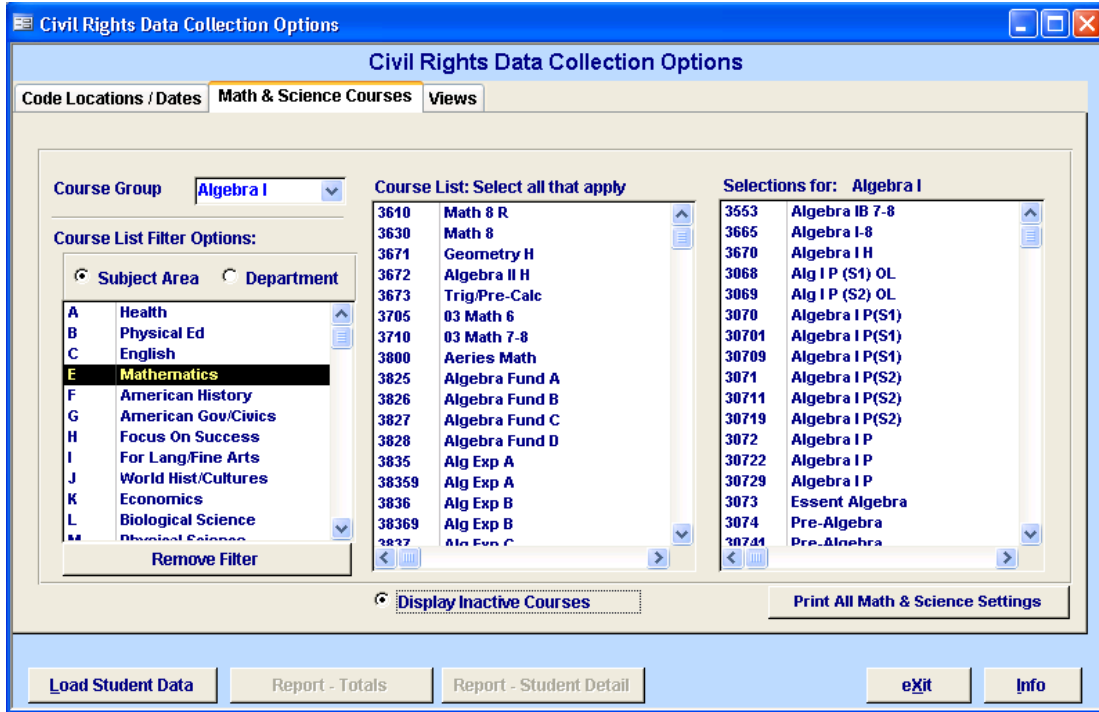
Civil Rights Data Collection Options

Civil Rights Data Collection Options

Code Locations / Dates | Math & Science Courses | Views

Course Group Algebra I

Course List Filter Options:

Subject Area Department

| | |
|---|---|
| A | Health |
| B | Physical Ed |
| C | English |
| E | Mathematics |
| F | American History |
| G | American Gov/Civics |
| H | Focus On Success |
| I | For Lang/Fine Arts |
| J | World Hist/Cultures |
| K | Economics |
| L | Biological Science |
| M | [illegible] |

Remove Filter

Course List: Select all that apply

| | |
|---|---|
| 3610 | Math 8 R |
| 3630 | Math 8 |
| 3671 | Geometry H |
| 3672 | Algebra II H |
| 3673 | Trig/Pre-Calc |
| 3705 | 03 Math 6 |
| 3710 | 03 Math 7-8 |
| 3800 | Aeries Math |
| 3825 | Algebra Fund A |
| 3826 | Algebra Fund B |
| 3827 | Algebra Fund C |
| 3828 | Algebra Fund D |
| 3835 | Alg Exp A |
| 38359 | Alg Exp A |
| 3836 | Alg Exp B |
| 38369 | Alg Exp B |
| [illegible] | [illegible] |

Selections for: Algebra I

| | |
|---|---|
| 3553 | Algebra IB 7-8 |
| 3665 | Algebra I-8 |
| 3670 | Algebra I H |
| 3068 | Alg I P (S1) OL |
| 3069 | Alg I P (S2) OL |
| 3070 | Algebra I P(S1) |
| 30701 | Algebra I P(S1) |
| 30709 | Algebra I P(S1) |
| 3071 | Algebra I P(S2) |
| 30711 | Algebra I P(S2) |
| 30719 | Algebra I P(S2) |
| 3072 | Algebra I P |
| 30722 | Algebra I P |
| 30729 | Algebra I P |
| 3073 | Essent Algebra |
| 3074 | Pre-Algebra |
| 30741 | Pre-Algebra |

Display Inactive Courses

Print All Math & Science Settings

Load Student Data | Report - Totals | Report - Student Detail | eXit | Info